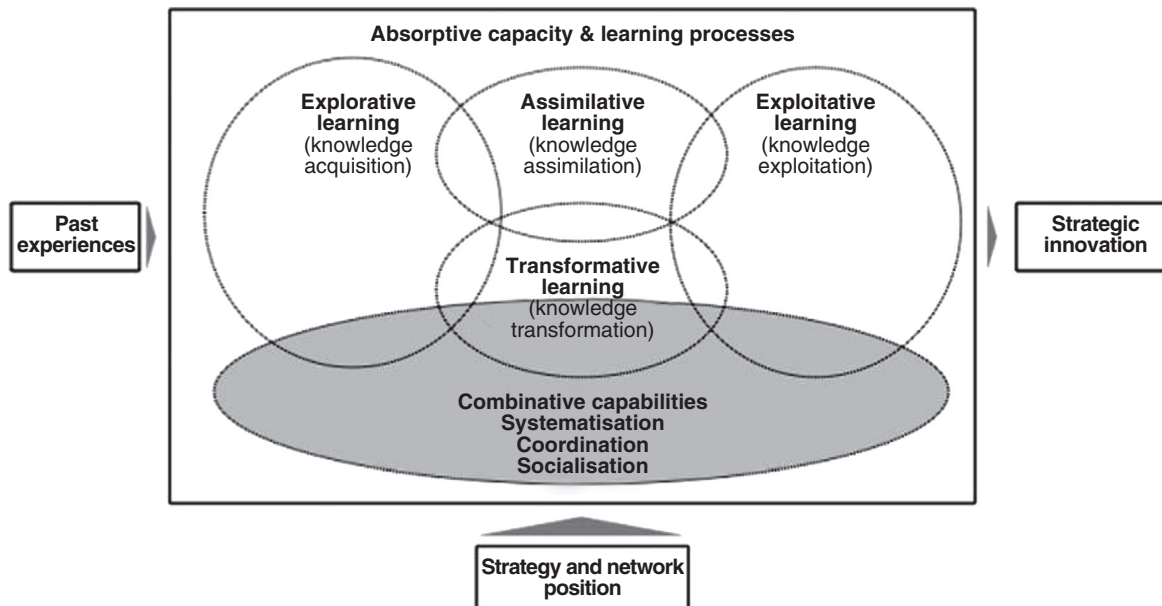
Absorptive capacity & learning processes

Past experiences

Explorative learning (knowledge acquisition)

Assimilative learning (knowledge assimilation)

Exploitative learning (knowledge exploitation)

Strategic innovation

Transformative learning (knowledge transformation)

Combinative capabilities
Systematisation
Coordination
Socialisation

Strategy and network position